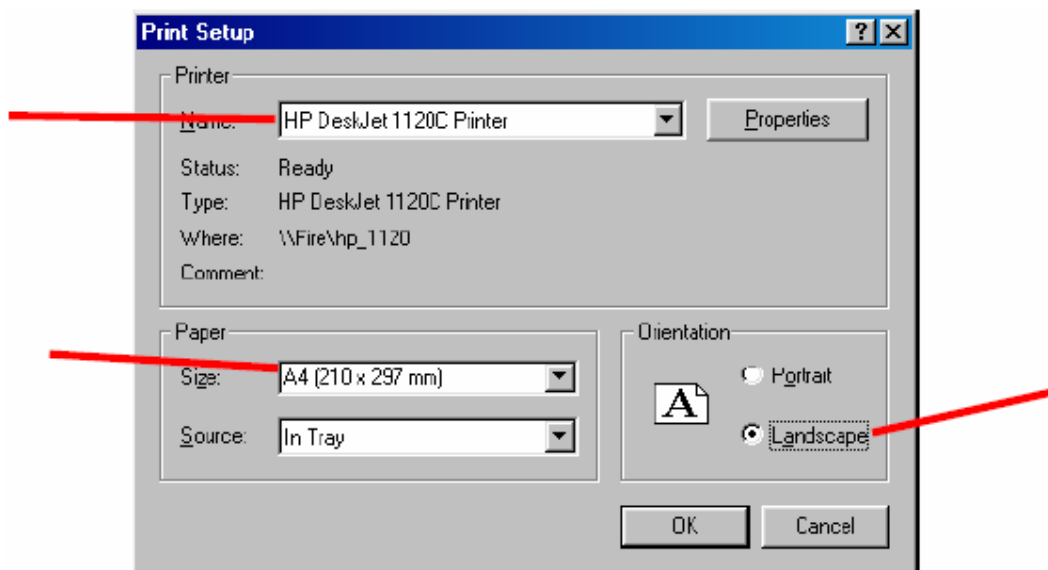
Print Setup

?

Printer

Name: HP DeskJet 1120C Printer

Properties

Status: Ready

Type: HP DeskJet 1120C Printer

Where: \\Fire\hp_1120

Comment:

Paper

Size: A4 (210 x 297 mm)

Source: In Tray

Orientation

A

Portrait

Landscape

OK

Cancel